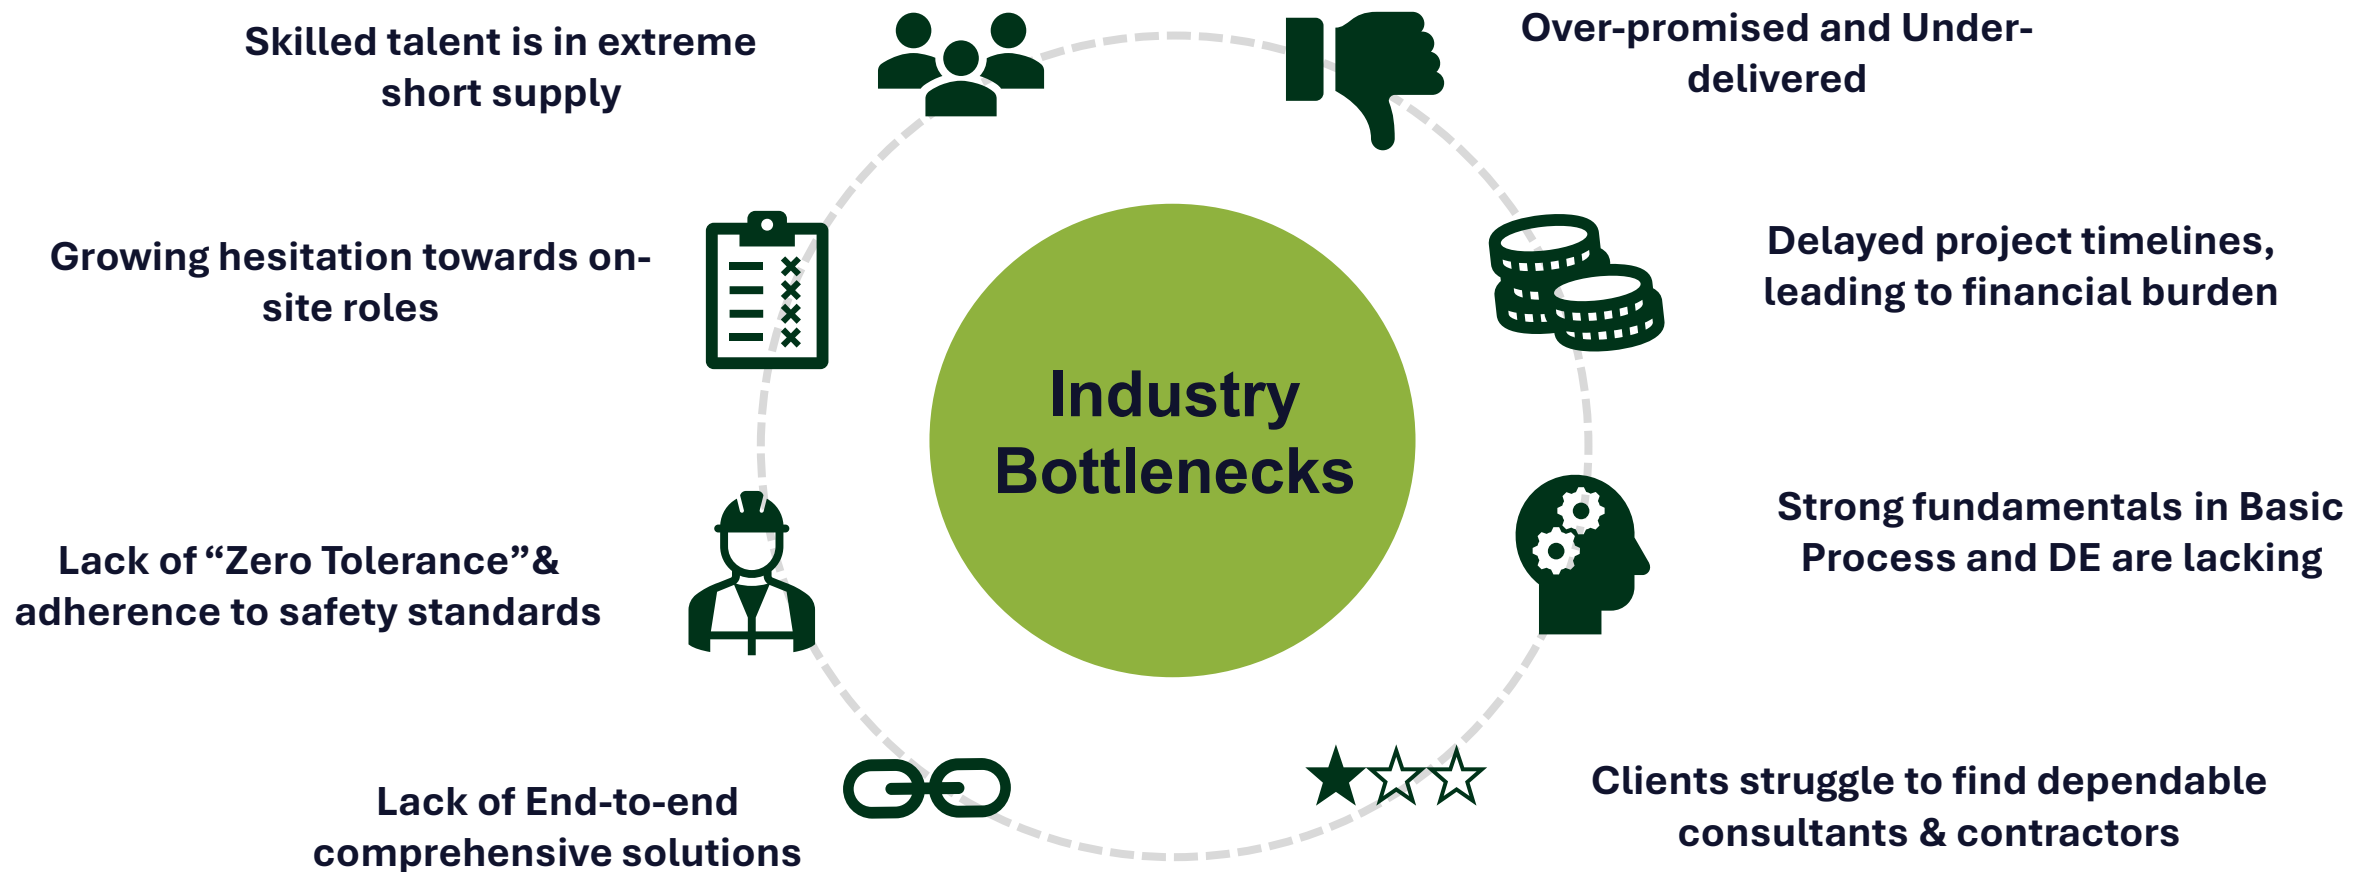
Skilled talent is in extreme short supply

Over-promised and Under-delivered

Growing hesitation towards on-site roles

Delayed project timelines, leading to financial burden

Industry Bottlenecks

Lack of “Zero Tolerance”& adherence to safety standards

Strong fundamentals in Basic Process and DE are lacking

Lack of End-to-end comprehensive solutions

Clients struggle to find dependable consultants & contractors